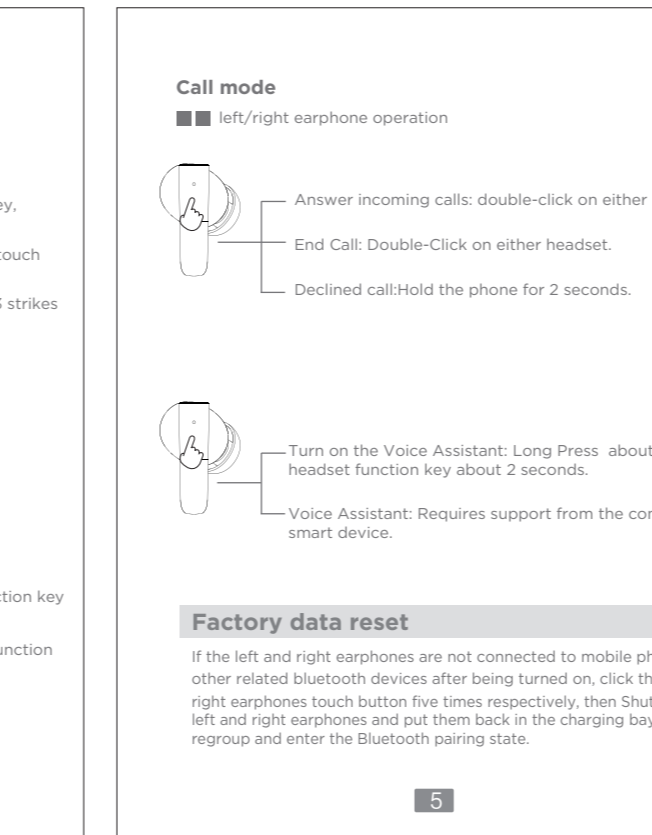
ey,

touch

5 strikes

ction key

unction

Call mode

left/right earphone operation

Answer incoming calls: double-click on either

End Call: Double-Click on either headset.

Declined call:Hold the phone for 2 seconds.

Turn on the Voice Assistant: Long Press about headset function key about 2 seconds.

Voice Assistant: Requires support from the cor smart device.

Factory data reset

If the left and right earphones are not connected to mobile ph other related bluetooth devices after being turned on, click th right earphones touch button five times respectively, then Shut left and right earphones and put them back in the charging bay regroup and enter the Bluetooth pairing state.

5